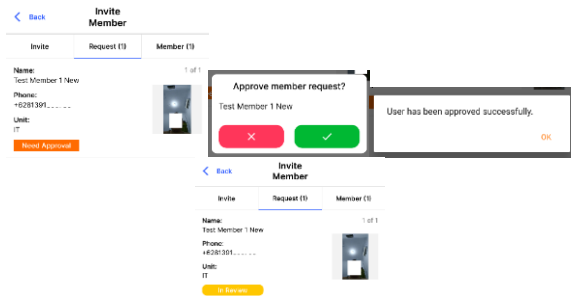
Back

Invite Member

Invite

Request (1)

Member (1)

1 of 1

Name:
Test Member 1 New

Phone:
+6281391.........

Unit:
IT

Need Approval

Approve member request?

Test Member 1 New

User has been approved successfully.

OK

Back

Invite Member

Invite

Request (1)

Member (1)

1 of 1

Name:
Test Member 1 New

Phone:
+6281391.........

Unit:
IT

In Review